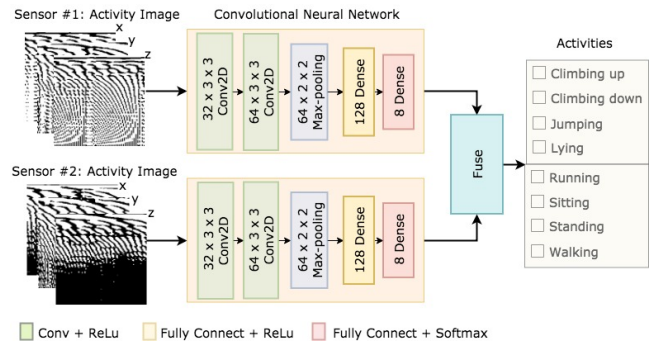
Sensor #1: Activity Image

x
y
z

Convolutional Neural Network

32 x 3 x 3
Conv2D

64 x 3 x 3
Conv2D

64 x 2 x 2
Max-pooling

128 Dense

8 Dense

Sensor #2: Activity Image

x
y
z

32 x 3 x 3
Conv2D

64 x 3 x 3
Conv2D

64 x 2 x 2
Max-pooling

128 Dense

8 Dense

Fuse

Activities

Climbing up
Climbing down
Jumping
Lying
Running
Sitting
Standing
Walking

Conv + ReLu
Fully Connect + ReLu
Fully Connect + Softmax